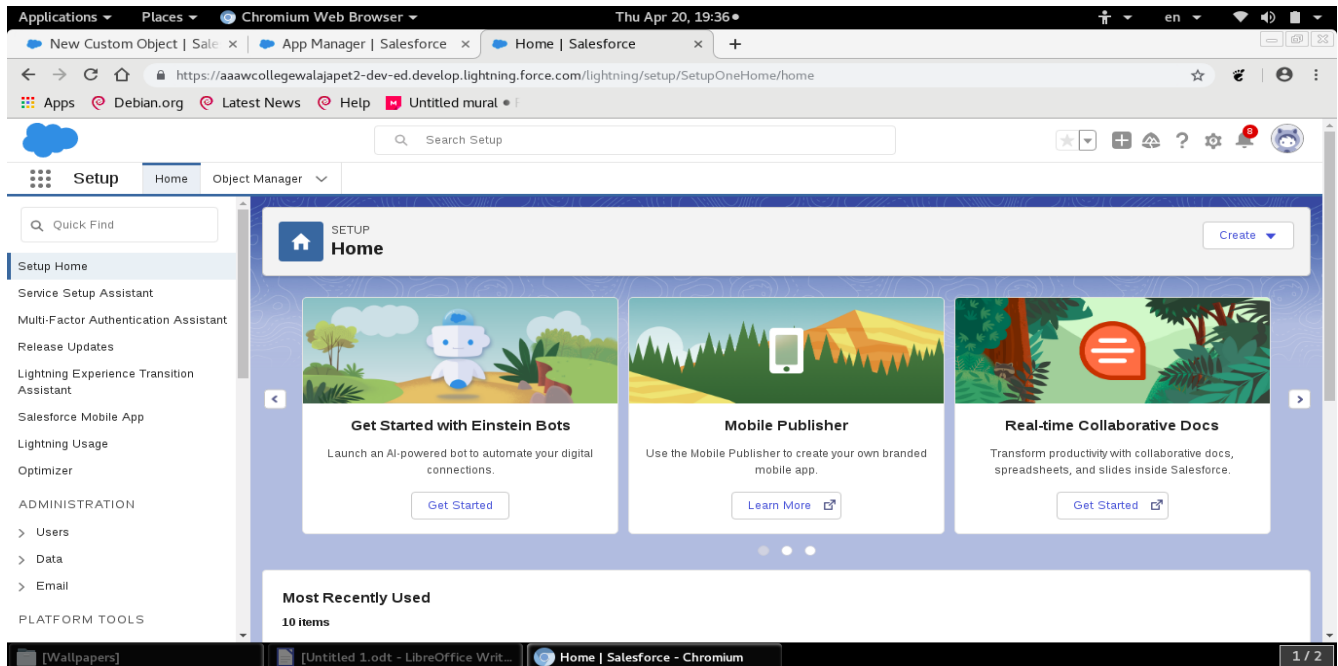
Applications ▾ Places ▾ Chromium Web Browser ▾ Thu Apr 20, 19:36 ● en ▾

New Custom Object | Sale × App Manager | Salesforce × Home | Salesforce × +

https://aaawcollegewalajapet2-dev-ed.develop.lightning.force.com/lightning/setup/SetupOneHome/home

Apps Debian.org Latest News Help Untitled mural

Search Setup

8

Setup Home Object Manager

Quick Find

Setup Home
Service Setup Assistant
Multi-Factor Authentication Assistant
Release Updates
Lightning Experience Transition Assistant
Salesforce Mobile App
Lightning Usage
Optimizer

ADMINISTRATION
> Users
> Data
> Email

PLATFORM TOOLS

SETUP
Home

Create

Get Started with Einstein Bots
Launch an AI-powered bot to automate your digital connections.
Get Started

Mobile Publisher
Use the Mobile Publisher to create your own branded mobile app.
Learn More

Real-time Collaborative Docs
Transform productivity with collaborative docs, spreadsheets, and slides inside Salesforce.
Get Started

Most Recently Used
10 items

[Wallpapers] [Untitled 1.odt - LibreOffice Writ... Home | Salesforce - Chromium 1 / 2